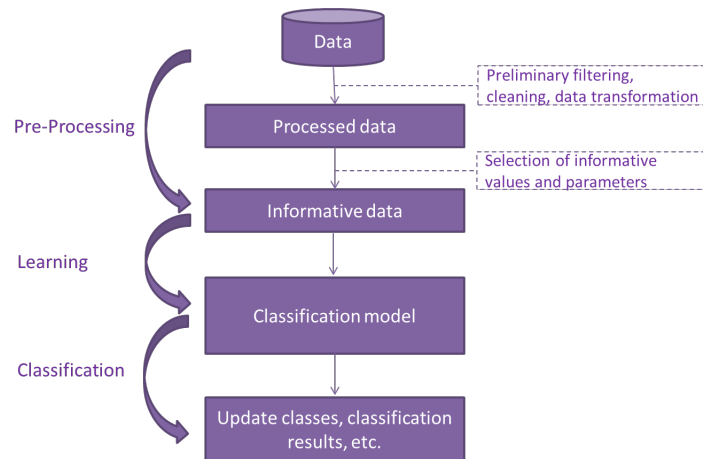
Data

Preliminary filtering, cleaning, data transformation

Pre-Processing

Processed data

Selection of informative values and parameters

Informative data

Learning

Classification model

Classification

Update classes, classification results, etc.